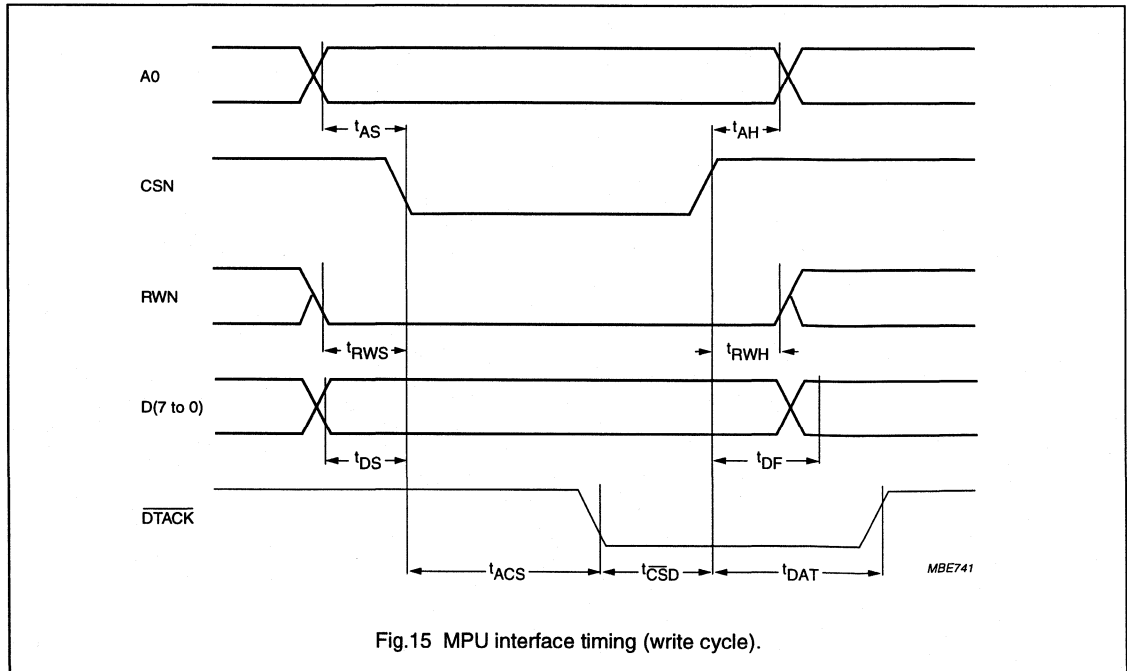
A0

$t_{AS}$

$t_{AH}$

CSN

RWN

$t_{RWS}$

$t_{RWH}$

D(7 to 0)

$t_{DS}$

$t_{DF}$

$\overline{DTACK}$

$t_{ACS}$

$t_{\overline{CS}D}$

$t_{DAT}$

MBE741

Fig.15 MPU interface timing (write cycle).